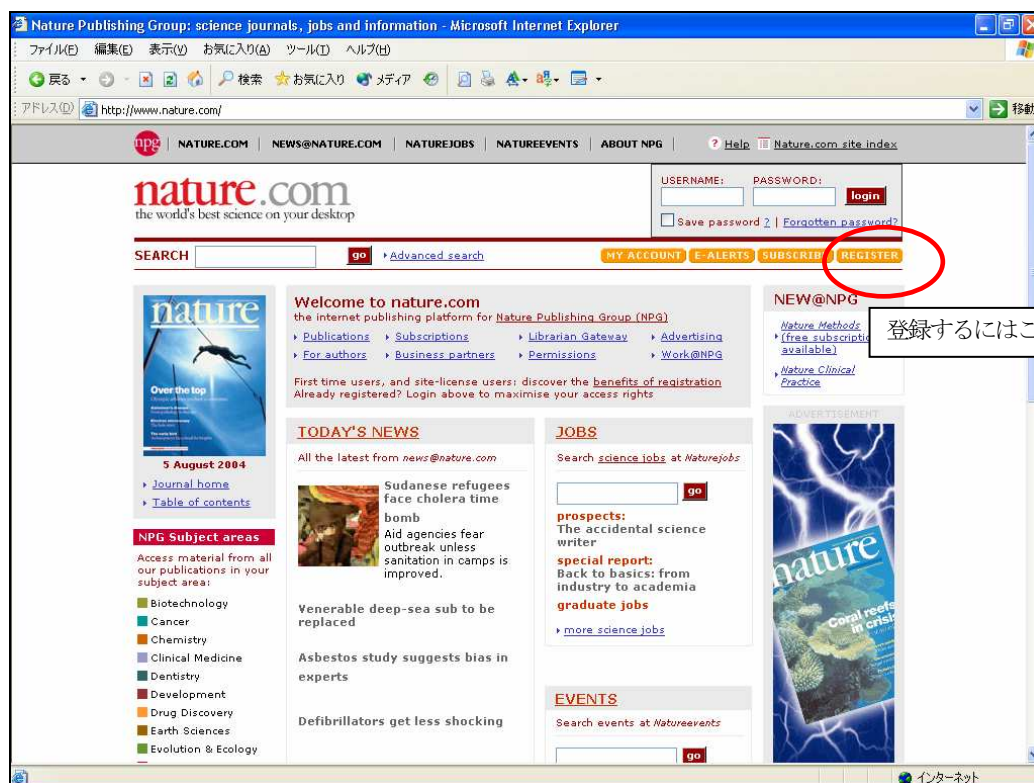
Nature Publishing Group: science journals, jobs and information - Microsoft Internet Explorer

ファイル(F) 編集(E) 表示(V) お気に入り(A) ツール(T) ヘルプ(H)

戻る 検索 お気に入り メディア

アドレス(D) http://www.nature.com/ 移動

npg | NATURE.COM | NEWS@NATURE.COM | NATUREJOBS | NATUREEVENTS | ABOUT NPG | Help Nature.com site index

nature.com
the world's best science on your desktop

USERNAME: PASSWORD: login
Save password ? | Forgotten password?

SEARCH go Advanced search

MY ACCOUNT E-ALERTS SUBSCRIBE REGISTER

nature
Over the top
5 August 2004
Journal home
Table of contents

NPG Subject areas
Access material from all our publications in your subject area:
Biotechnology
Cancer
Chemistry
Clinical Medicine
Dentistry
Development
Drug Discovery
Earth Sciences
Evolution & Ecology

Welcome to nature.com
the internet publishing platform for Nature Publishing Group (NPG)
Publications Subscriptions Librarian Gateway Advertising
For authors Business partners Permissions Work@NPG
First time users, and site-license users: discover the benefits of registration
Already registered? Login above to maximise your access rights

TODAY'S NEWS
All the latest from news@nature.com
Sudanese refugees face cholera time bomb
Aid agencies fear outbreak unless sanitation in camps is improved.
Venerable deep-sea sub to be replaced
Asbestos study suggests bias in experts
Defibrillators get less shocking

JOBS
Search science jobs at Naturejobs
go
prospects:
The accidental science writer
special report:
Back to basics: from industry to academia
graduate jobs
more science jobs

EVENTS
Search events at Natureevents
go

NEW@NPG
Nature Methods (free subscriptio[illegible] available)
Nature Clinical Practice

登録するにはこ

ADVERTISEMENT
nature
Coral reefs in crisis

インターネット